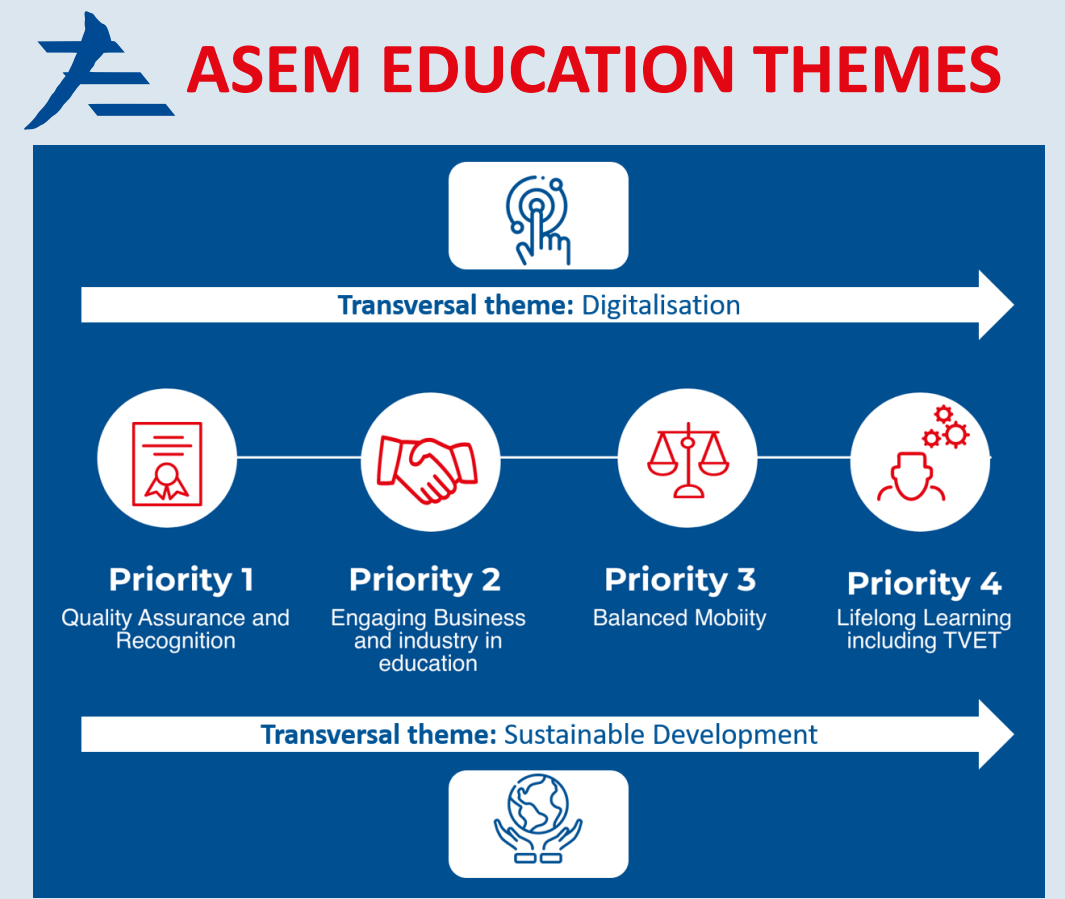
ASEM EDUCATION THEMES

Transversal theme: Digitalisation

Priority 1
Quality Assurance and Recognition

Priority 2
Engaging Business and industry in education

Priority 3
Balanced Mobiity

Priority 4
Lifelong Learning including TVET

Transversal theme: Sustainable Development